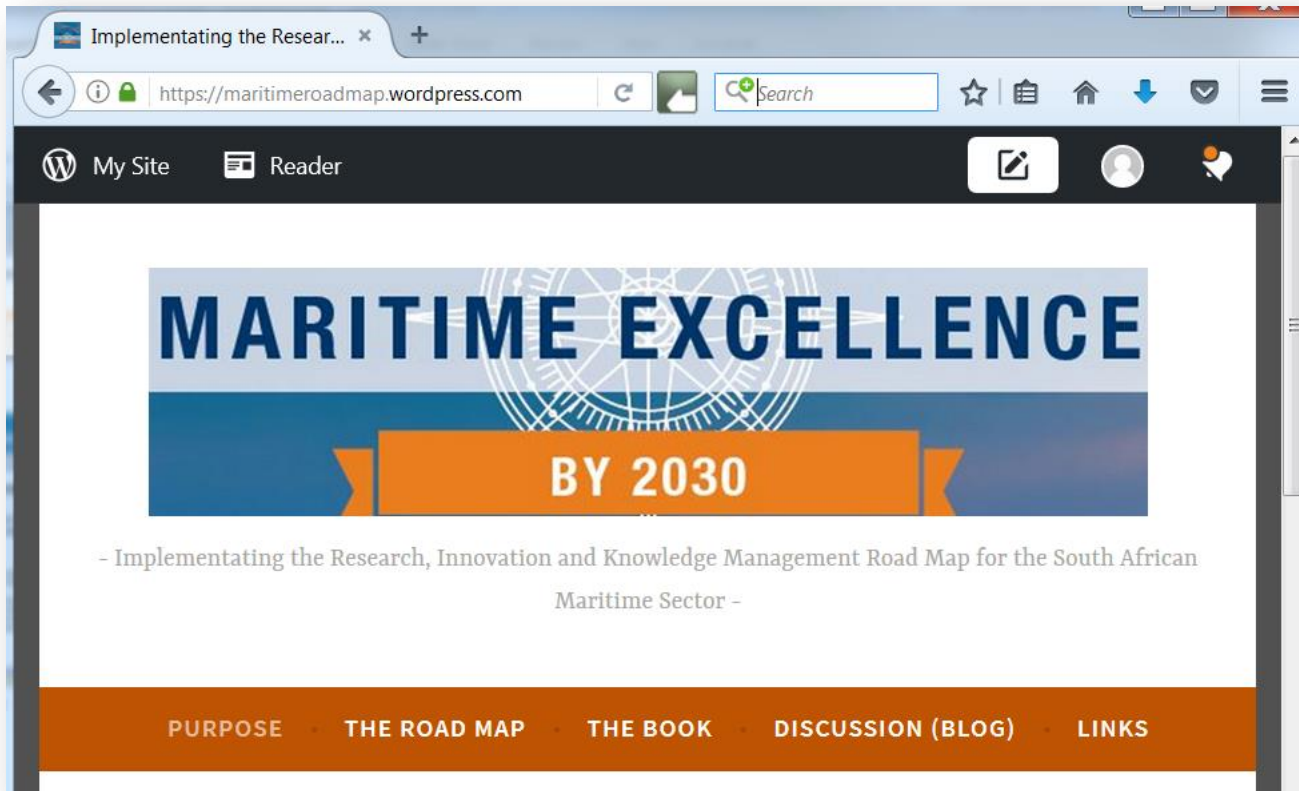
Implementating the Resear... ×

https://maritimeroadmap.wordpress.com

Search

My Site Reader

MARITIME EXCELLENCE

BY 2030

- Implementating the Research, Innovation and Knowledge Management Road Map for the South African Maritime Sector -

PURPOSE · THE ROAD MAP · THE BOOK · DISCUSSION (BLOG) · LINKS